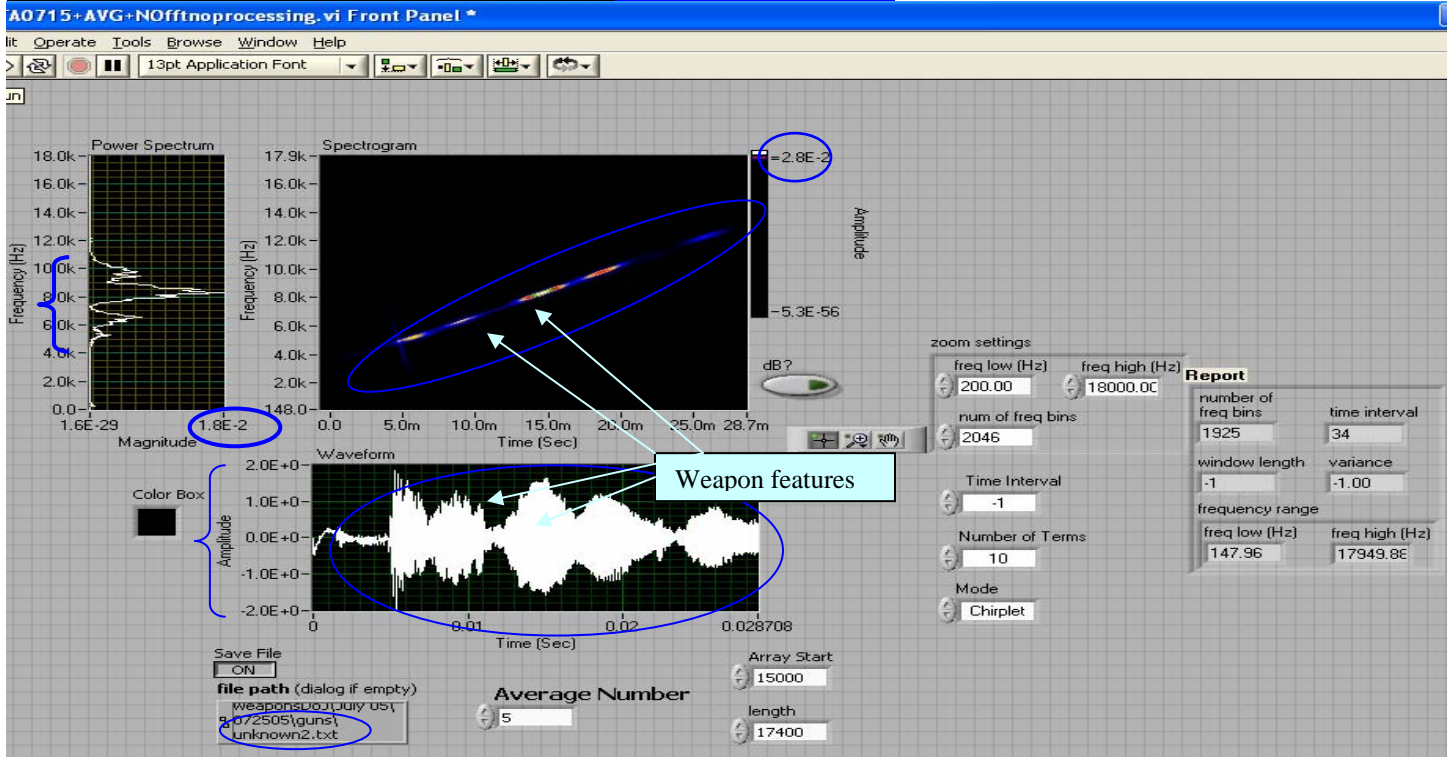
A0715+AVG+NOfftnoprocessing.vi Front Panel *

lit Operate Tools Browse Window Help

13pt Application Font

un

Power Spectrum

18.0k
16.0k
14.0k
12.0k
10.0k
8.0k
6.0k
4.0k
2.0k
0.0
Frequency (Hz)
1.6E-29
1.8E-2
Magnitude

Spectrogram

17.9k
16.0k
14.0k
12.0k
10.0k
8.0k
6.0k
4.0k
2.0k
148.0
Frequency (Hz)
0.0
5.0m
10.0m
15.0m
20.0m
25.0m
28.7m
Time (Sec)

2.8E-2
-5.3E-56
Amplitude

dB?

Waveform

2.0E+0
1.0E+0
0.0E+0
-1.0E+0
-2.0E+0
Amplitude
0
0.01
0.02
0.028708
Time (Sec)

Color Box

Weapon features

zoom settings
freq low (Hz) 200.00
freq high (Hz) 18000.00
num of freq bins 2046

Time Interval -1
Number of Terms 10
Mode Chirplet

Report
number of freq bins 1925
time interval 34
window length -1
variance -1.00
frequency range
freq low (Hz) 147.96
freq high (Hz) 17949.88

Save File
ON
file path (dialog if empty)
weaponsDOJ\July 05\
072505\guns\
unknown2.txt

Average Number
5

Array Start
15000
length
17400